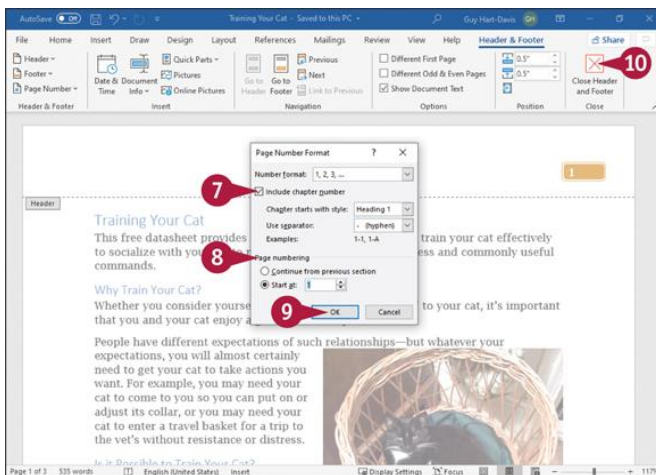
AutoSave Off Training Your Cat - Saved to this PC Guy Hart-Davis GH

File Home Insert Draw Design Layout References Mailings Review View Help Header & Footer Share

Header Footer Page Number Header & Footer Date & Time Document Info Quick Parts Pictures Online Pictures Insert Go to Header Go to Footer Previous Next Link to Previous Navigation Different First Page Different Odd & Even Pages Show Document Text Options 0.5" 0.5" Position Close Header and Footer Close

10

Header

1

Training Your Cat

This free datasheet provides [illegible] train your cat effectively to socialize with you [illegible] ess and commonly useful commands.

Why Train Your Cat?

Whether you consider yourse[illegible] to your cat, it's important that you and your cat enjoy a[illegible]

People have different expectations of such relationships—but whatever your expectations, you will almost certainly need to get your cat to take actions you want. For example, you may need your cat to come to you so you can put on or adjust its collar, or you may need your cat to enter a travel basket for a trip to the vet's without resistance or distress.

Is it Possible to Train Your Cat?

Page Number Format ? X

Number format: 1, 2, 3, ...

7

Include chapter number

Chapter starts with style: Heading 1

Use separator: - (hyphen)

Examples: 1-1, 1-A

8

Page numbering

Continue from previous section

Start at: 1

9

OK Cancel

Page 1 of 3 535 words English (United States) Insert Display Settings Focus 117%